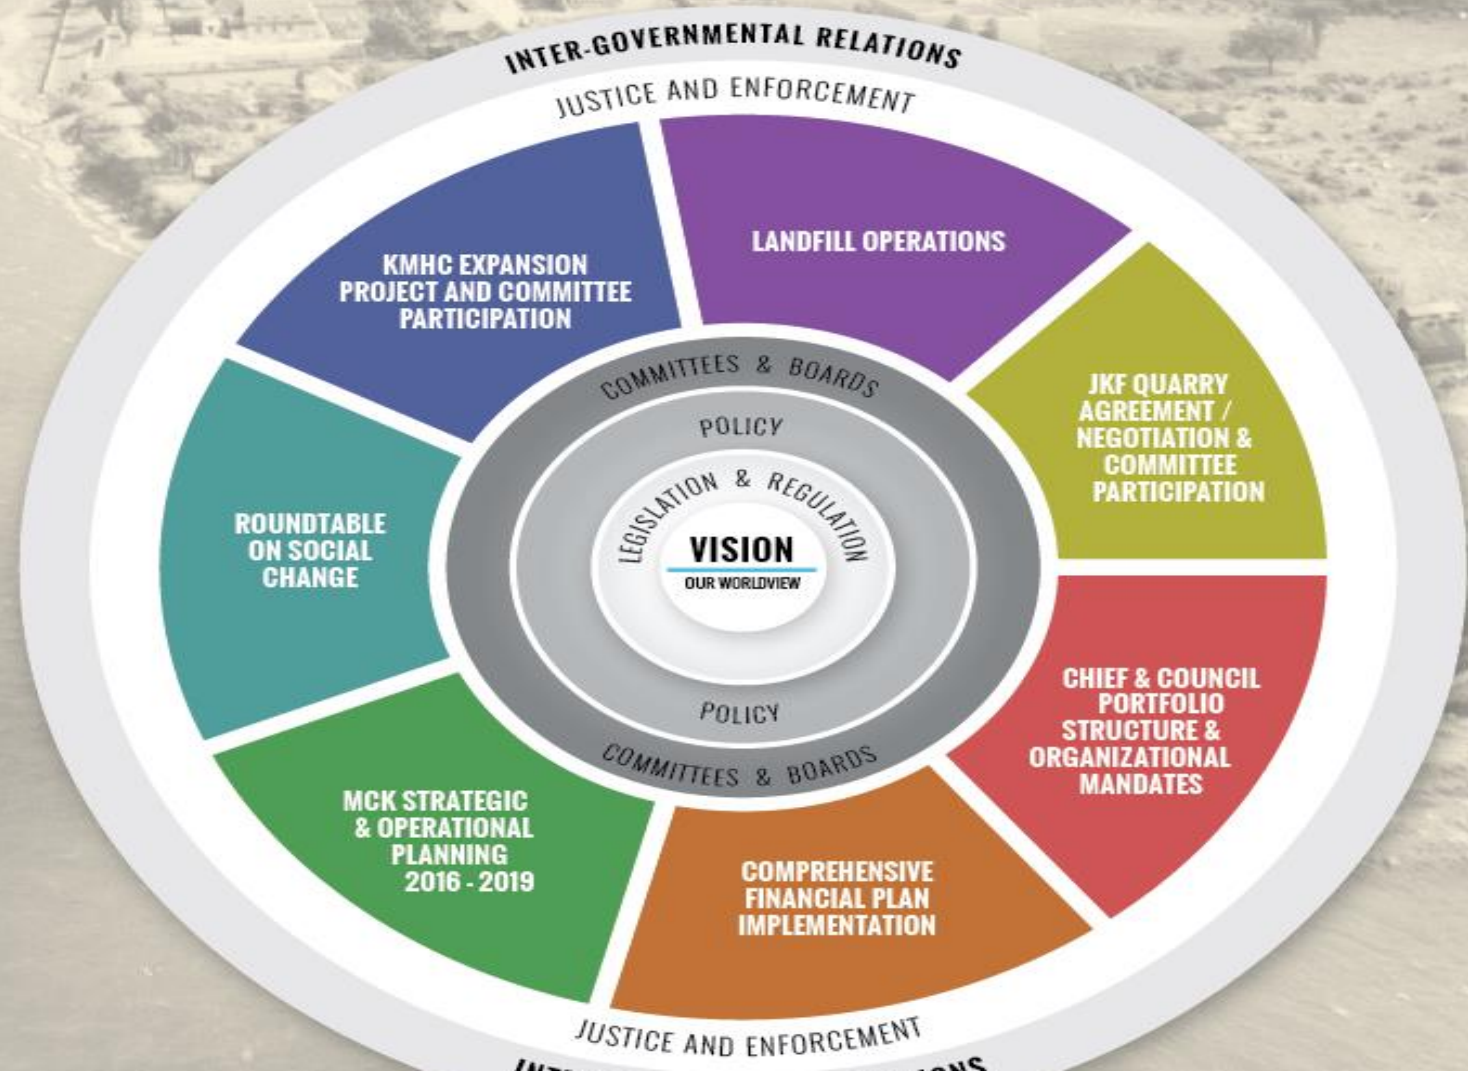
INTER-GOVERNMENTAL RELATIONS

JUSTICE AND ENFORCEMENT

KMHC EXPANSION PROJECT AND COMMITTEE PARTICIPATION

LANDFILL OPERATIONS

JKF QUARRY AGREEMENT / NEGOTIATION & COMMITTEE PARTICIPATION

ROUNDTABLE ON SOCIAL CHANGE

COMMITTEES & BOARDS

POLICY

LEGISLATION & REGULATION

VISION

OUR WORLDVIEW

POLICY

COMMITTEES & BOARDS

CHIEF & COUNCIL PORTFOLIO STRUCTURE & ORGANIZATIONAL MANDATES

MCK STRATEGIC & OPERATIONAL PLANNING 2016 - 2019

COMPREHENSIVE FINANCIAL PLAN IMPLEMENTATION

JUSTICE AND ENFORCEMENT

INT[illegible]ONS